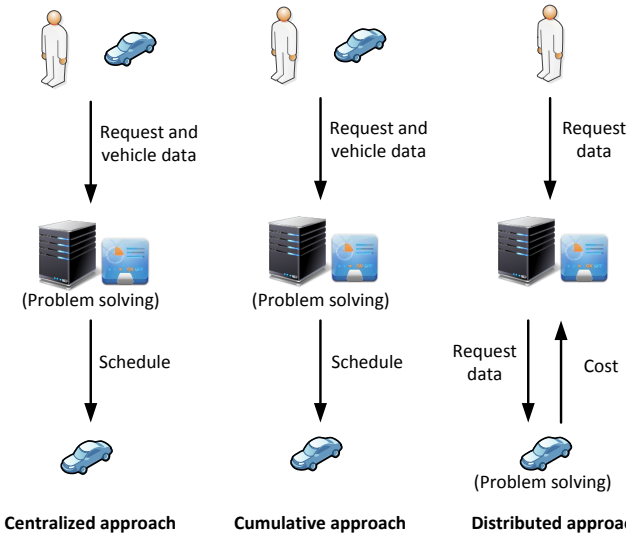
Request and vehicle data

(Problem solving)

Schedule

Centralized approach

Request and vehicle data

(Problem solving)

Schedule

Cumulative approach

Request data

Request data

Cost

(Problem solving)

Distributed approa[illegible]